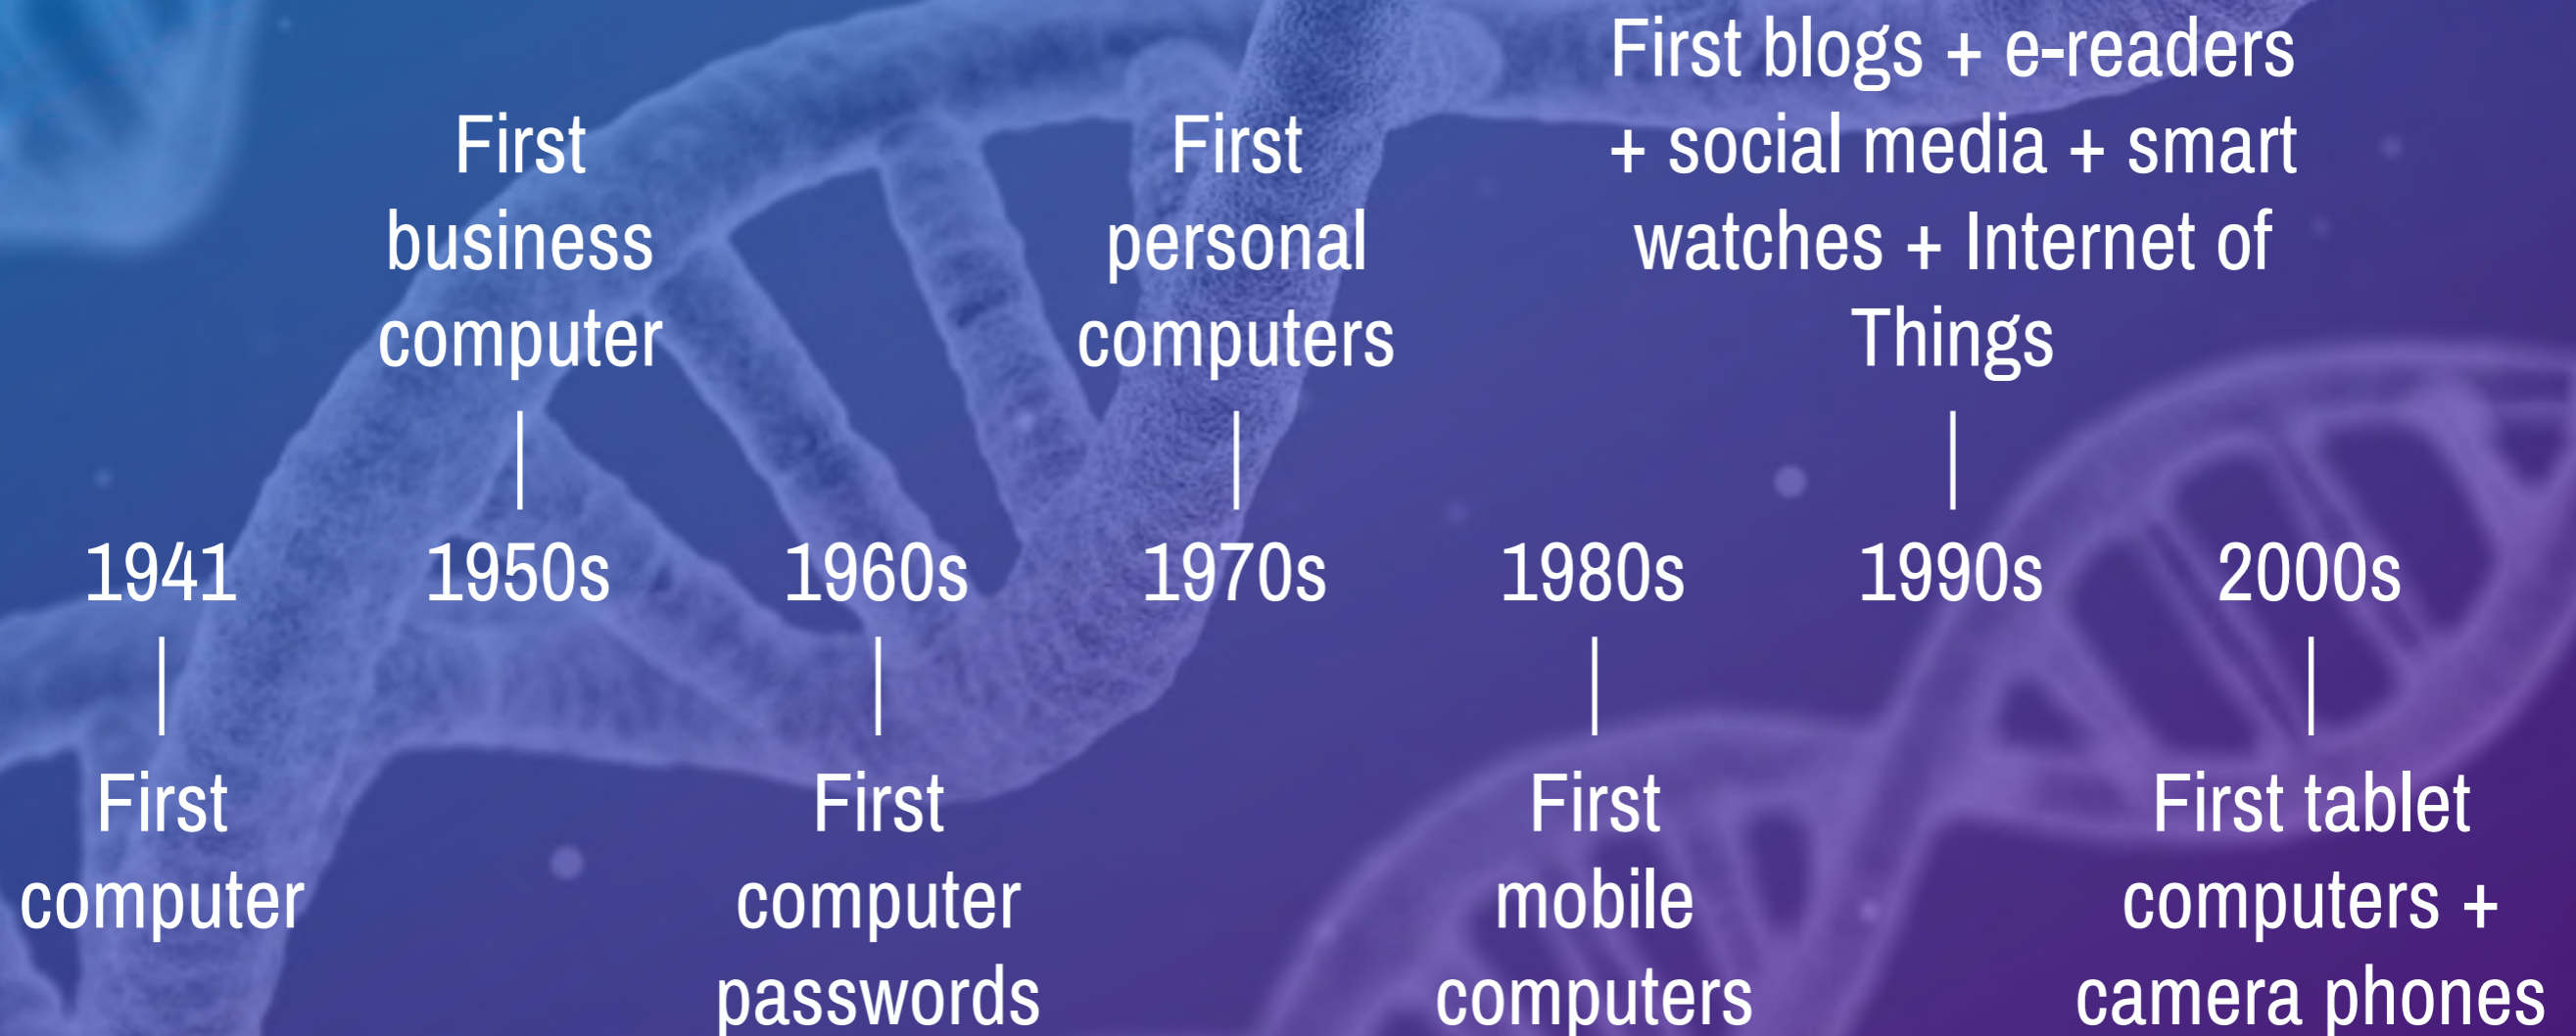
1941
First computer

First business computer
1950s

1960s
First computer passwords

First personal computers
1970s

1980s
First mobile computers

First blogs + e-readers + social media + smart watches + Internet of Things
1990s

2000s
First tablet computers + camera phones